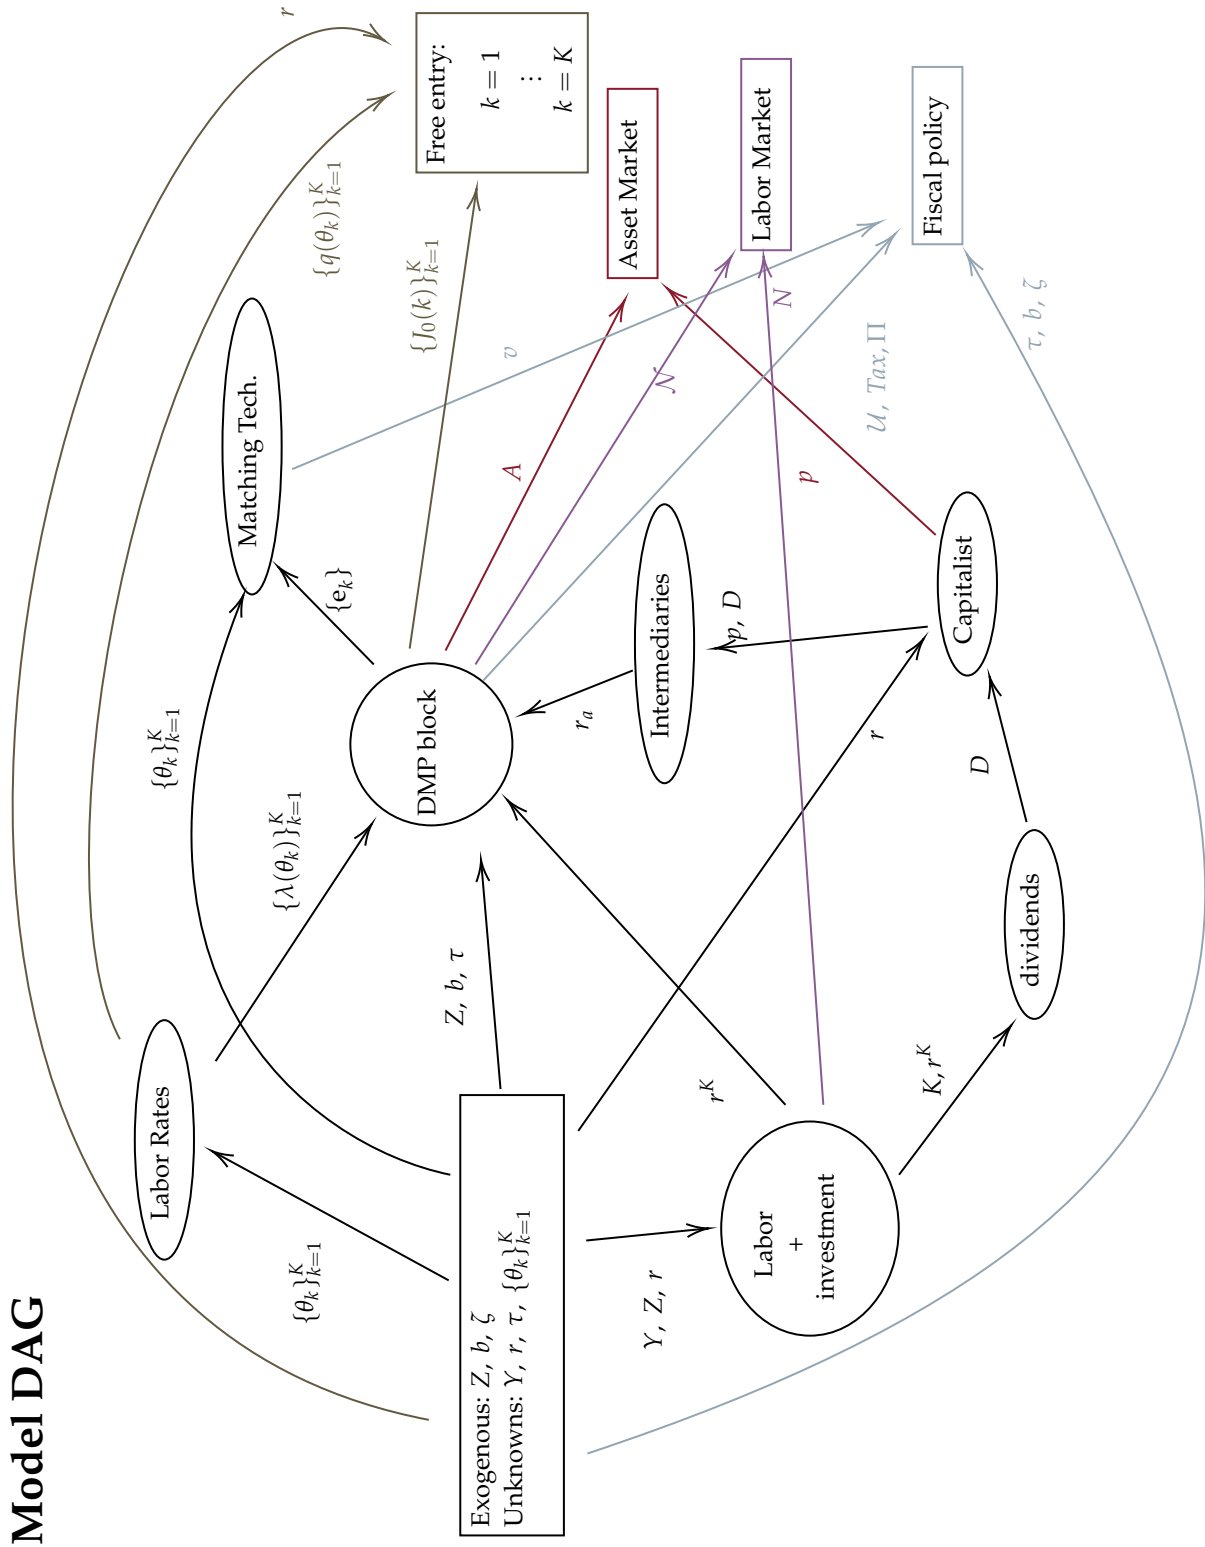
Model DAG

Exogenous: $Z$, $b$, $\zeta$
Unknowns: $Y$, $r$, $\tau$, $\{\theta_k\}_{k=1}^K$

Labor Rates

Matching Tech.

DMP block

Intermediaries

Capitalist

dividends

Labor + investment

Free entry:
$k = 1$
$\vdots$
$k = K$

Asset Market

Labor Market

Fiscal policy

$r$

$\{q(\theta_k)\}_{k=1}^K$

$\{J_0(k)\}_{k=1}^K$

$v$

$A$

$\mathcal{N}$

$N$

$p$

$\mathcal{U}$, $Tax$, $\Pi$

$\tau$, $b$, $\zeta$

$\{e_k\}$

$\{\theta_k\}_{k=1}^K$

$\{\lambda(\theta_k)\}_{k=1}^K$

$p$, $D$

$r_a$

$r$

$D$

$Z$, $b$, $\tau$

$r^K$

$K$, $r^K$

$\{\theta_k\}_{k=1}^K$

$Y$, $Z$, $r$